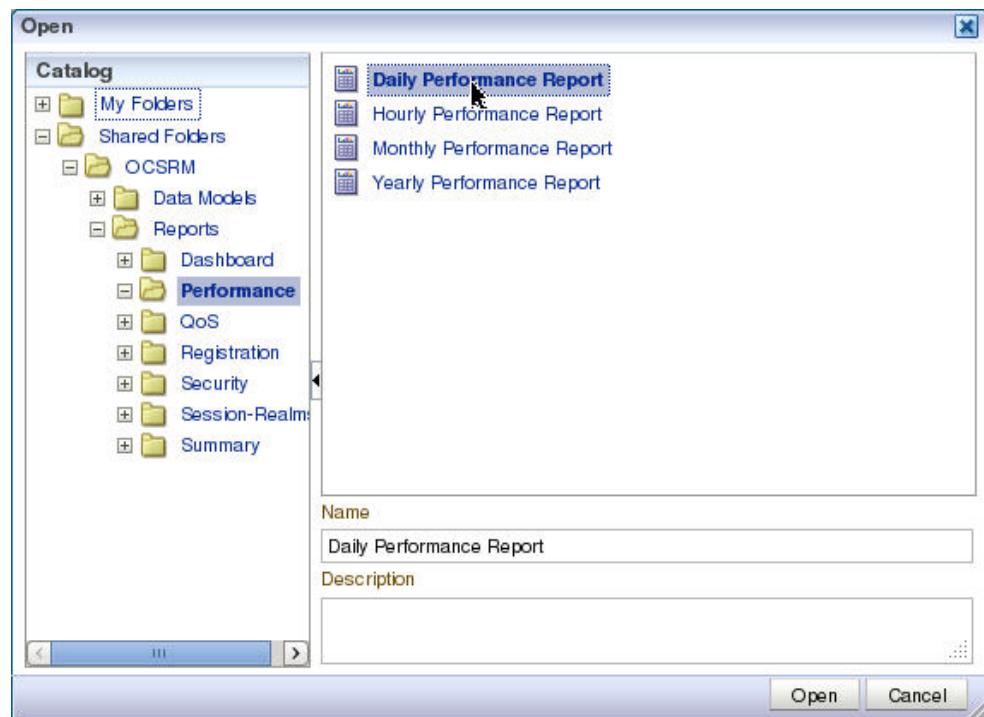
Open

Catalog

My Folders
Shared Folders
OCSRM
Data Models
Reports
Dashboard
Performance
QoS
Registration
Security
Session-Realm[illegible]
Summary

Daily Performance Report
Hourly Performance Report
Monthly Performance Report
Yearly Performance Report

Name
Daily Performance Report
Description

Open Cancel